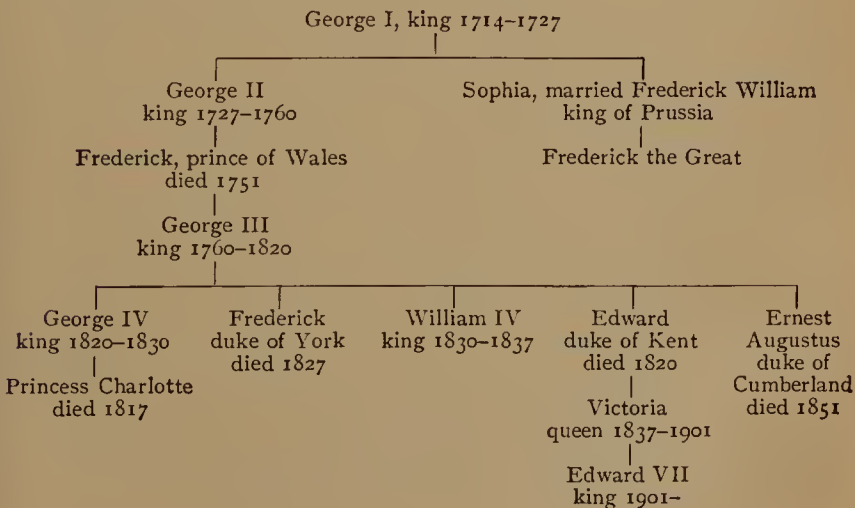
George I, king 1714–1727

George II
king 1727–1760

Frederick, prince of Wales
died 1751

George III
king 1760–1820

George IV
king 1820–1830

Princess Charlotte
died 1817

Frederick
duke of York
died 1827

William IV
king 1830–1837

Edward
duke of Kent
died 1820

Victoria
queen 1837–1901

Edward VII
king 1901–

Ernest
Augustus
duke of
Cumberland
died 1851

Sophia, married Frederick William
king of Prussia

Frederick the Great